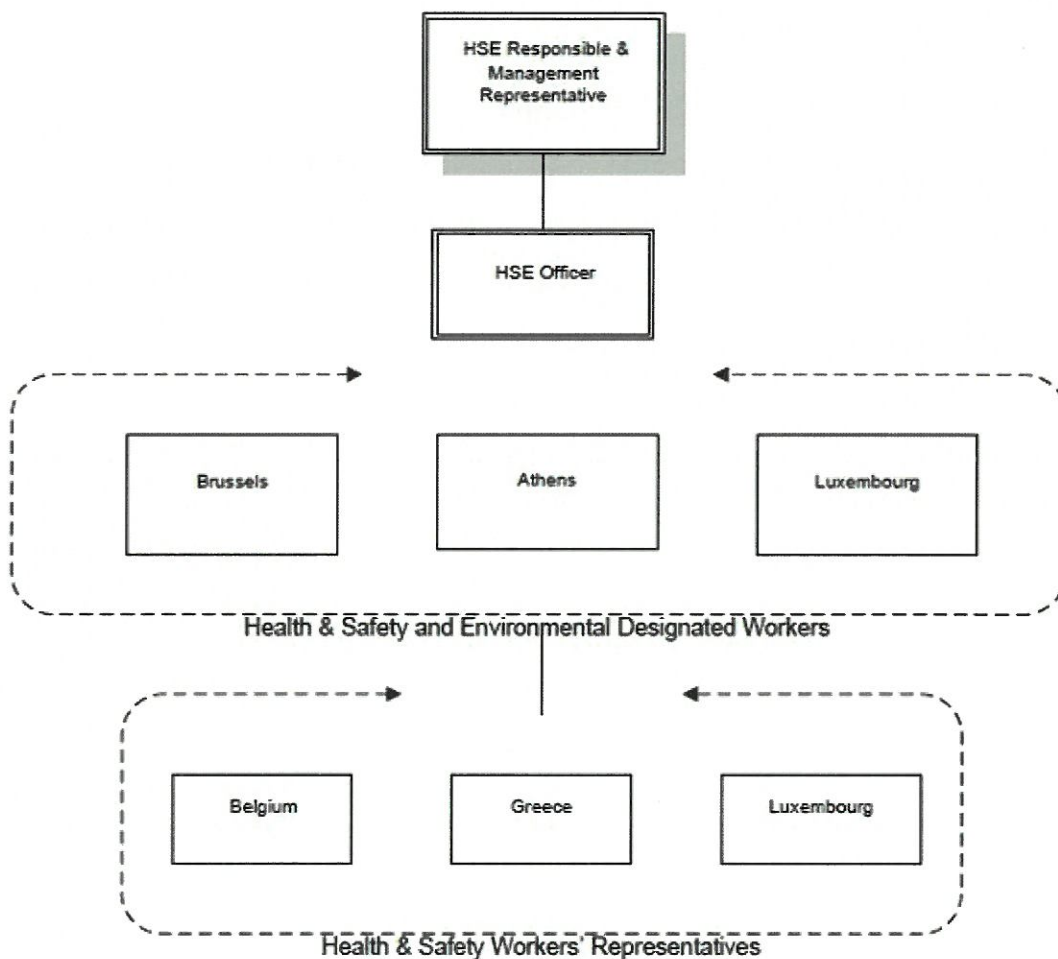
HSE Responsible & Management Representative

HSE Officer

Brussels

Athens

Luxembourg

Health & Safety and Environmental Designated Workers

Belgium

Greece

Luxembourg

Health & Safety Workers' Representatives